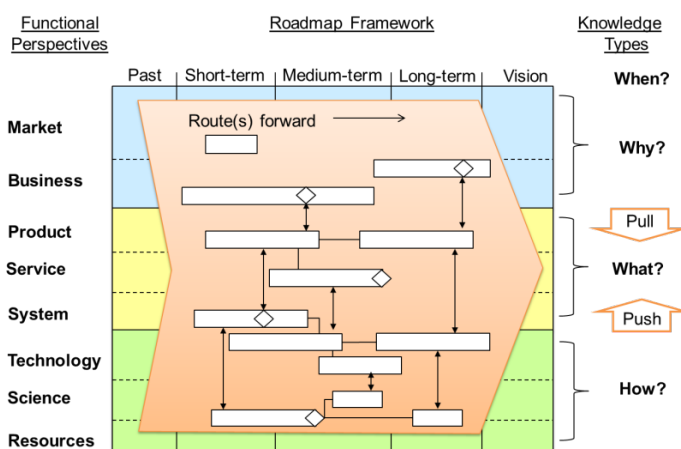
Functional Perspectives

Roadmap Framework

Knowledge Types

Past | Short-term | Medium-term | Long-term | Vision

When?

Market

Business

Route(s) forward

Why?

Product

Service

System

Pull

What?

Push

Technology

Science

Resources

How?